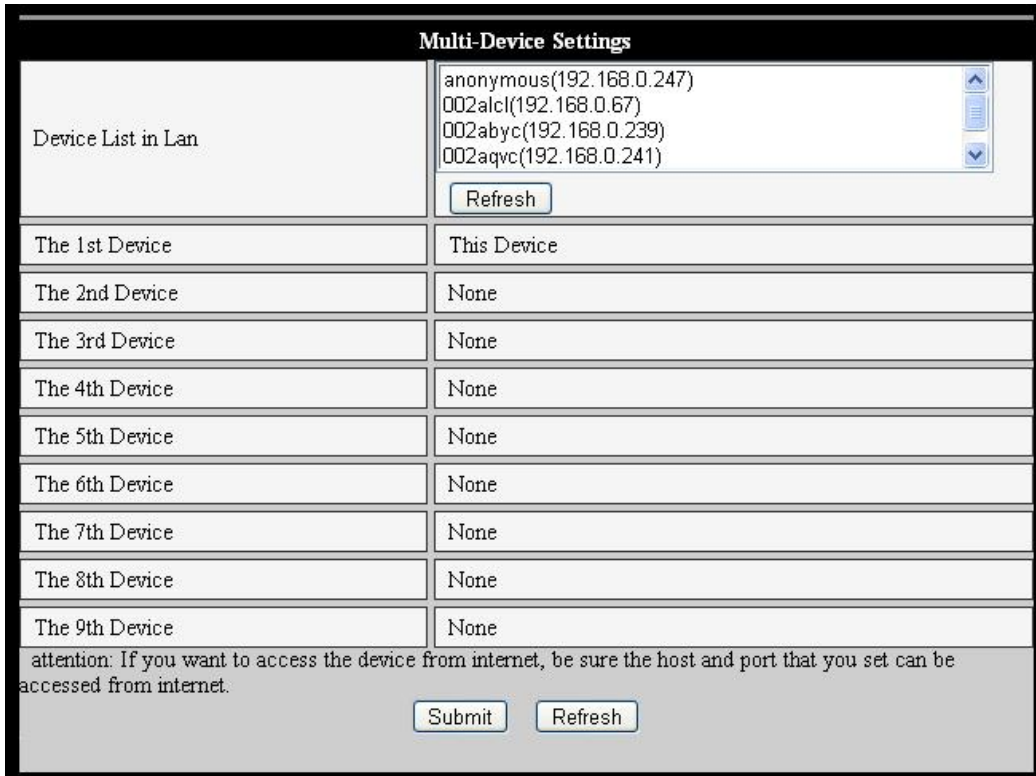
Multi-Device Settings

| Device List in Lan | anonymous(192.168.0.247) 002alcl(192.168.0.67) 002abyc(192.168.0.239) 002aqvc(192.168.0.241) Refresh |
|---|---|
| The 1st Device | This Device |
| The 2nd Device | None |
| The 3rd Device | None |
| The 4th Device | None |
| The 5th Device | None |
| The 6th Device | None |
| The 7th Device | None |
| The 8th Device | None |
| The 9th Device | None |

attention: If you want to access the device from internet, be sure the host and port that you set can be accessed from internet.

Submit Refresh